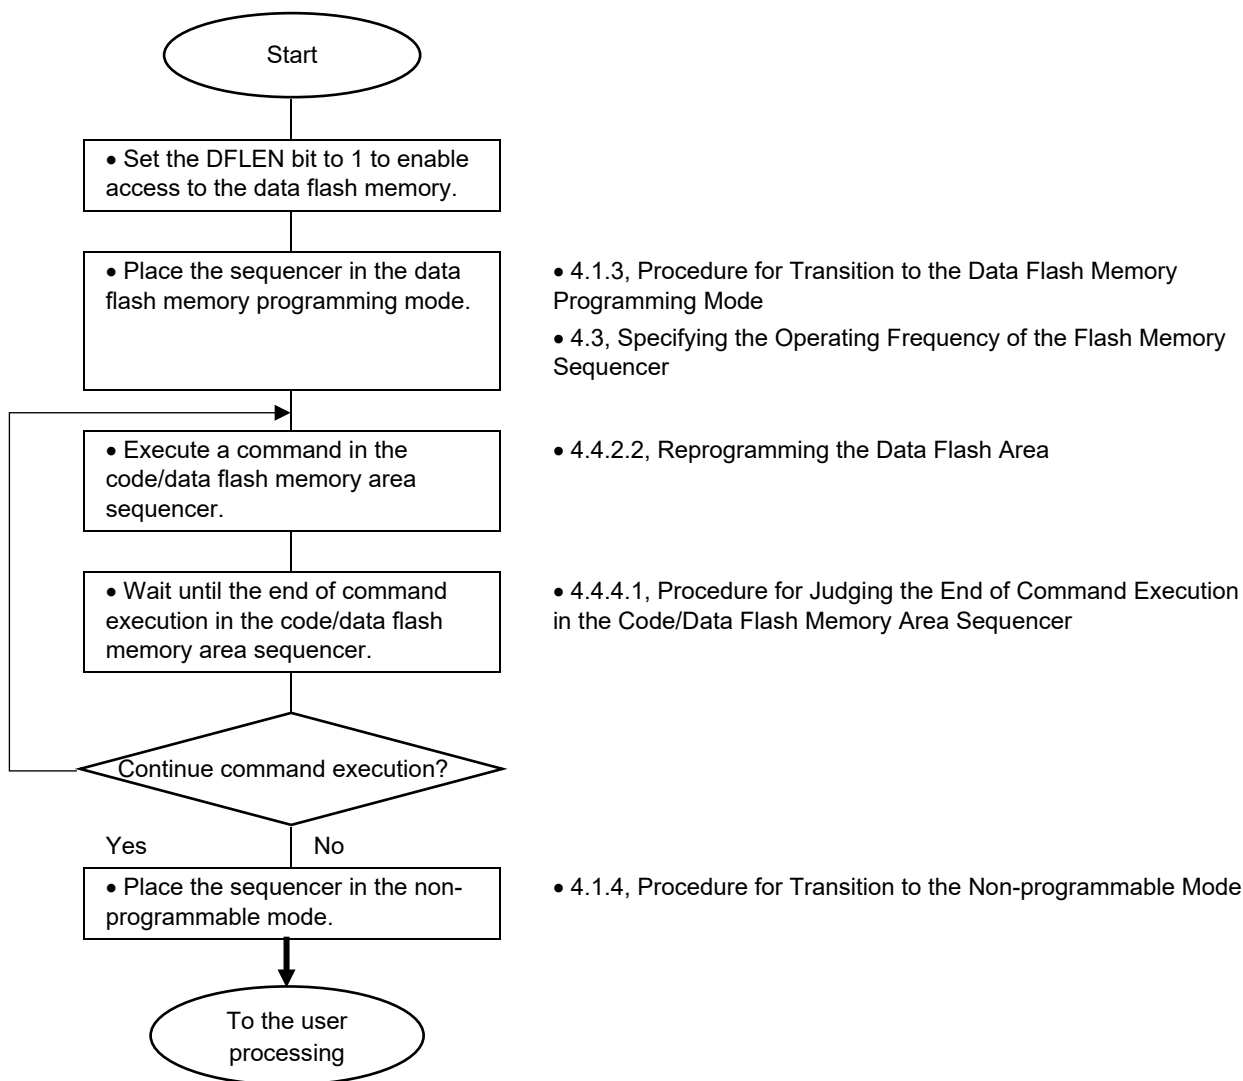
Start

• Set the DFLEN bit to 1 to enable access to the data flash memory.

• Place the sequencer in the data flash memory programming mode.

• 4.1.3, Procedure for Transition to the Data Flash Memory Programming Mode

• 4.3, Specifying the Operating Frequency of the Flash Memory Sequencer

• Execute a command in the code/data flash memory area sequencer.

• 4.4.2.2, Reprogramming the Data Flash Area

• Wait until the end of command execution in the code/data flash memory area sequencer.

• 4.4.4.1, Procedure for Judging the End of Command Execution in the Code/Data Flash Memory Area Sequencer

Continue command execution?

Yes

No

• Place the sequencer in the non-programmable mode.

• 4.1.4, Procedure for Transition to the Non-programmable Mode

To the user processing